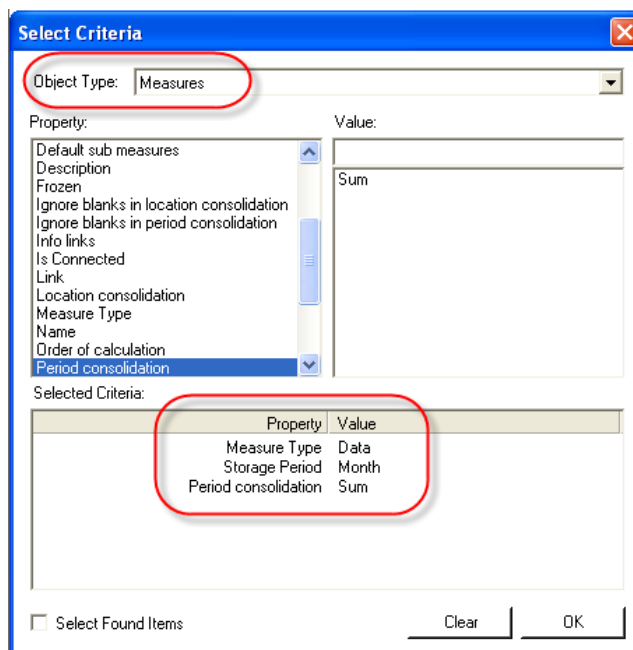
Select Criteria

Object Type: Measures

Property:

Default sub measures
Description
Frozen
Ignore blanks in location consolidation
Ignore blanks in period consolidation
Info links
Is Connected
Link
Location consolidation
Measure Type
Name
Order of calculation
Period consolidation

Value:

Sum

Selected Criteria:

| Property | Value |
|---|---|
| Measure Type | Data |
| Storage Period | Month |
| Period consolidation | Sum |

Select Found Items

Clear

OK